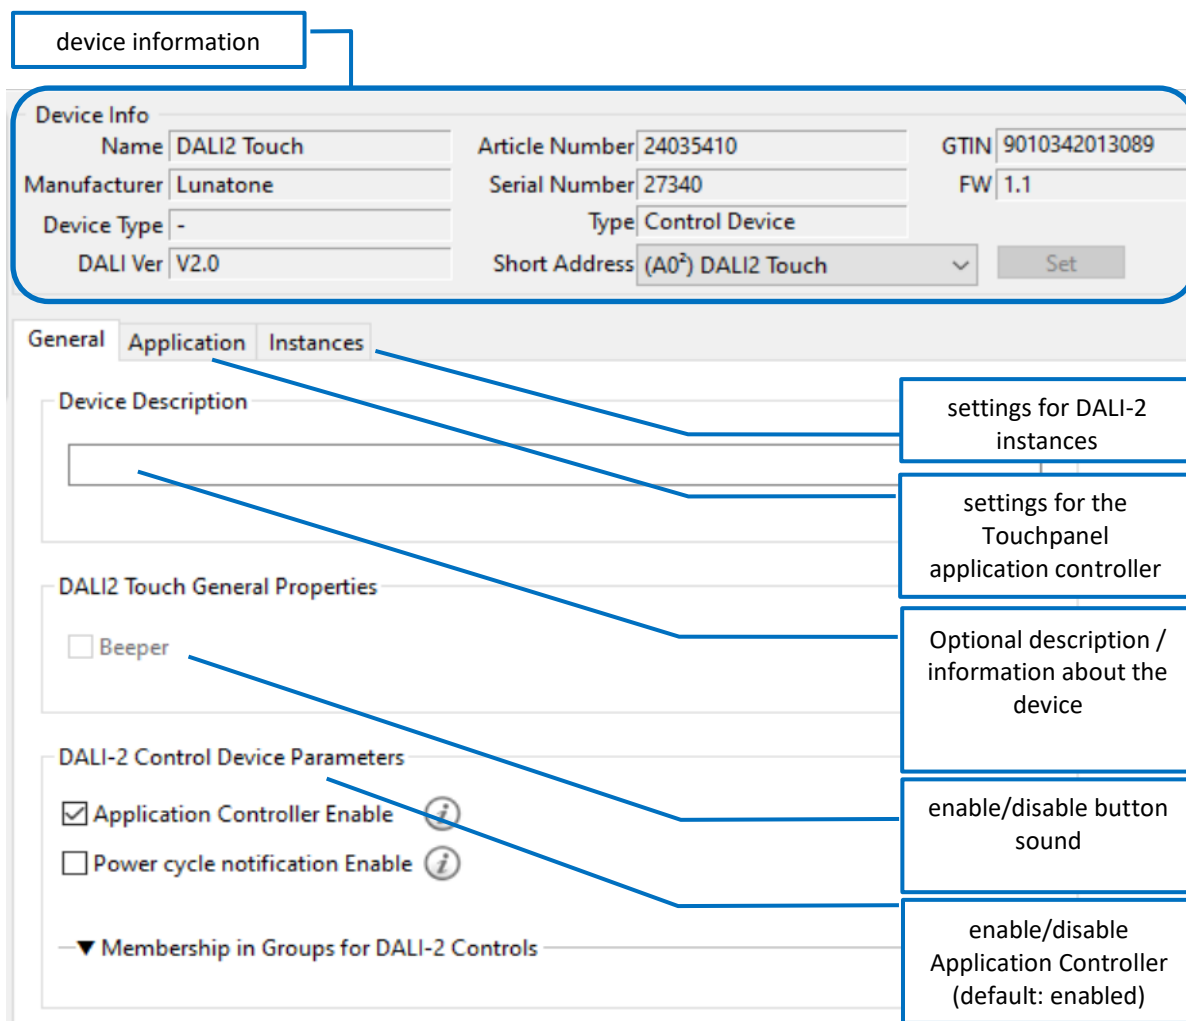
device information

Device Info

Name DALI2 Touch

Manufacturer Lunatone

Device Type -

DALI Ver V2.0

Article Number 24035410

Serial Number 27340

Type Control Device

Short Address (A0²) DALI2 Touch

GTIN 9010342013089

FW 1.1

Set

General Application Instances

Device Description

DALI2 Touch General Properties

Beeper

DALI-2 Control Device Parameters

Application Controller Enable

Power cycle notification Enable

▼ Membership in Groups for DALI-2 Controls

settings for DALI-2 instances

settings for the Touchpanel application controller

Optional description / information about the device

enable/disable button sound

enable/disable Application Controller (default: enabled)